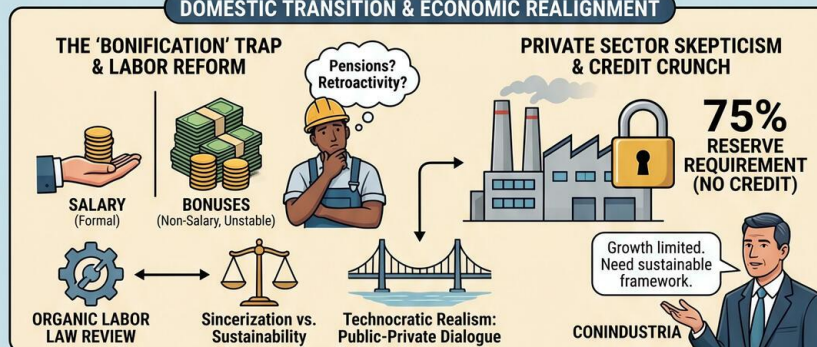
DOMESTIC TRANSITION & ECONOMIC REALIGNMENT

THE 'BONIFICATION' TRAP & LABOR REFORM

Pensions? Retroactivity?

SALARY
(Formal)

BONUSES
(Non-Salary, Unstable)

ORGANIC LABOR LAW REVIEW

Sincerization vs. Sustainability

Technocratic Realism: Public-Private Dialogue

PRIVATE SECTOR SKEPTICISM & CREDIT CRUNCH

75%
RESERVE REQUIREMENT
(NO CREDIT)

Growth limited. Need sustainable framework.

CONINDUSTRIA